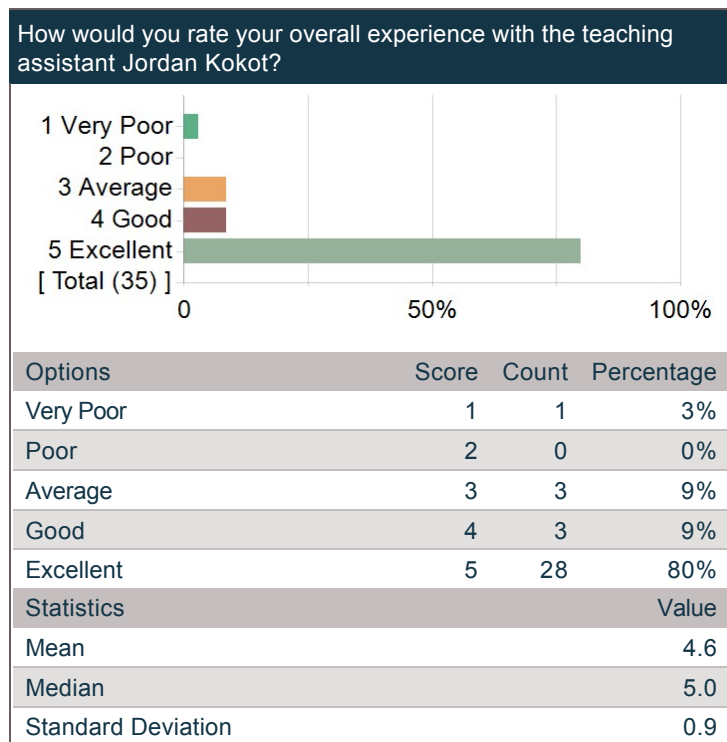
How would you rate your overall experience with the teaching assistant Jordan Kokot?

1 Very Poor
2 Poor
3 Average
4 Good
5 Excellent
[ Total (35) ]
0
50%
100%

| Options | Score | Count | Percentage |
|---|---|---|---|
| Very Poor | 1 | 1 | 3% |
| Poor | 2 | 0 | 0% |
| Average | 3 | 3 | 9% |
| Good | 4 | 3 | 9% |
| Excellent | 5 | 28 | 80% |

| Statistics | Value |
|---|---|
| Mean | 4.6 |
| Median | 5.0 |
| Standard Deviation | 0.9 |